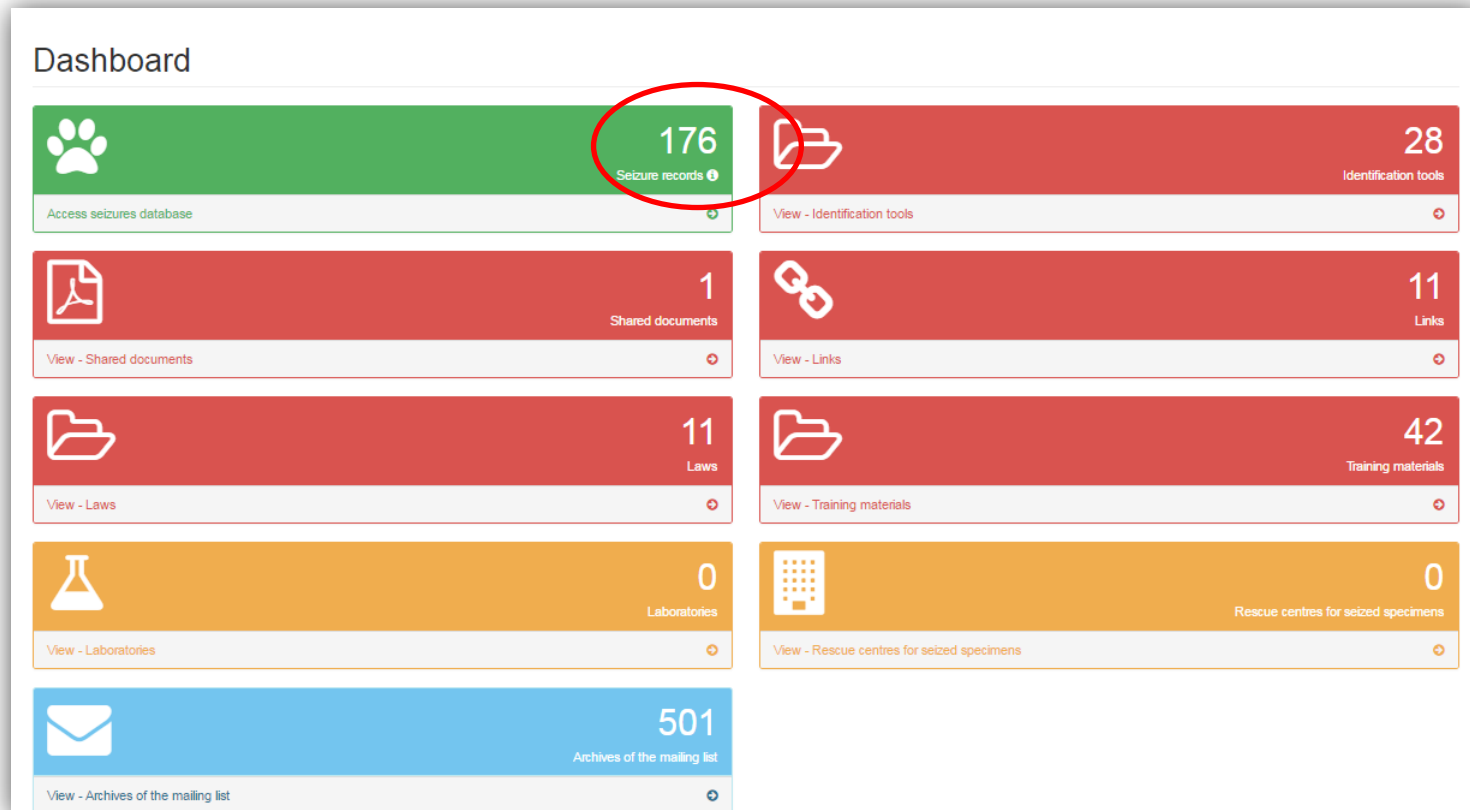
Dashboard

176
Seizure records
Access seizures database

28
Identification tools
View - Identification tools

1
Shared documents
View - Shared documents

11
Links
View - Links

11
Laws
View - Laws

42
Training materials
View - Training materials

0
Laboratories
View - Laboratories

0
Rescue centres for seized specimens
View - Rescue centres for seized specimens

501
Archives of the mailing list
View - Archives of the mailing list